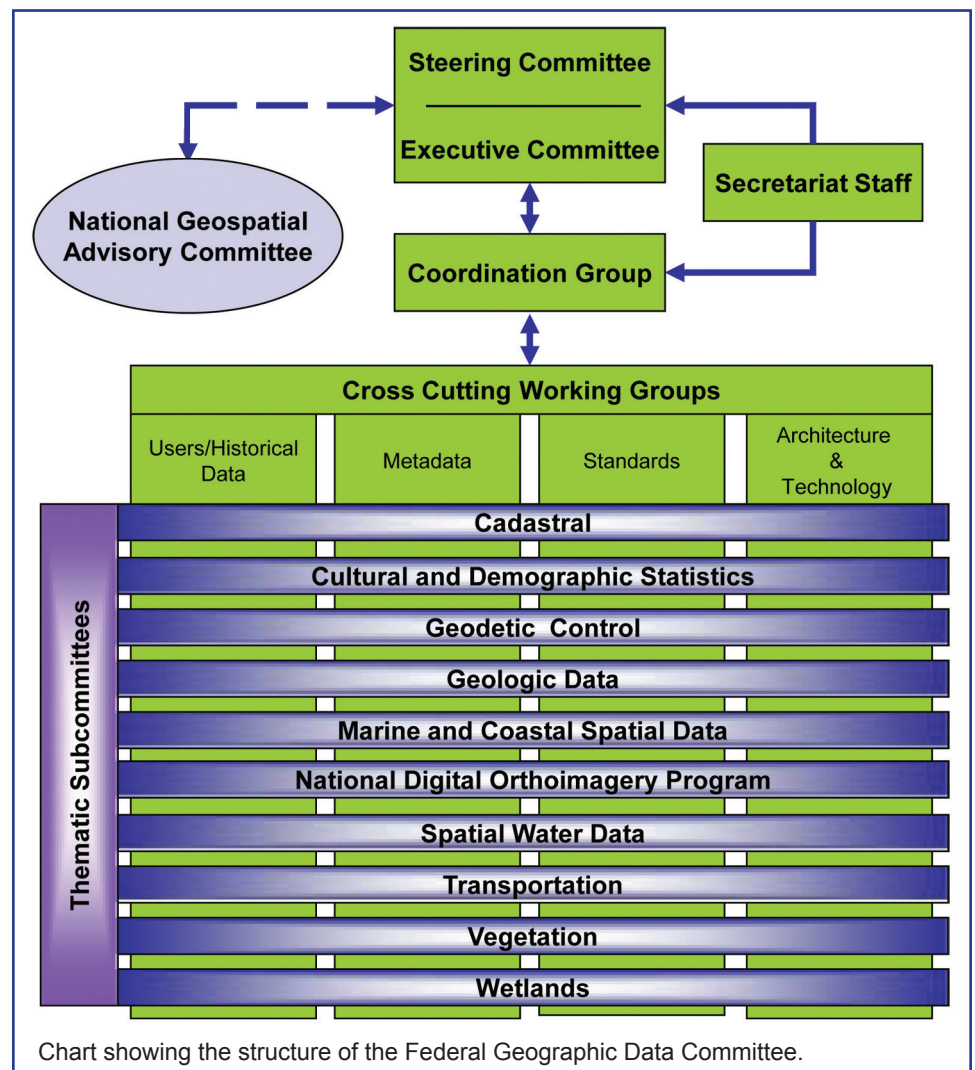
Steering Committee

Executive Committee

Secretariat Staff

National Geospatial Advisory Committee

Coordination Group

Cross Cutting Working Groups

Users/Historical Data

Metadata

Standards

Architecture & Technology

Thematic Subcommittees

Cadastral

Cultural and Demographic Statistics

Geodetic Control

Geologic Data

Marine and Coastal Spatial Data

National Digital Orthoimagery Program

Spatial Water Data

Transportation

Vegetation

Wetlands

Chart showing the structure of the Federal Geographic Data Committee.